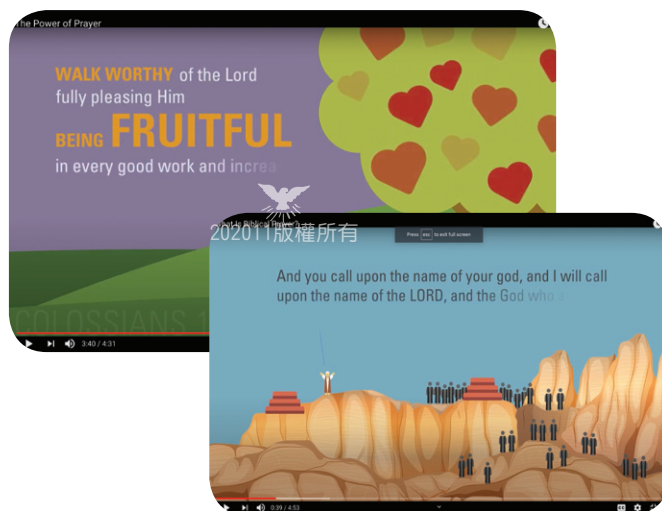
The Power of Prayer

WALK WORTHY of the Lord fully pleasing Him BEING FRUITFUL in every good work and increa

COLOSSIANS 1

3:40 / 4:31

202011版權所有

Press esc to exit full screen

And you call upon the name of your god, and I will call upon the name of the LORD, and the God who a

0:39 / 4:53